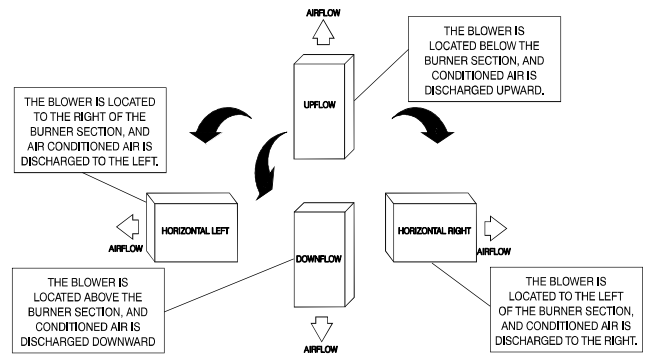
AIRFLOW

THE BLOWER IS LOCATED BELOW THE BURNER SECTION, AND CONDITIONED AIR IS DISCHARGED UPWARD.

UPFLOW

THE BLOWER IS LOCATED TO THE RIGHT OF THE BURNER SECTION, AND AIR CONDITIONED AIR IS DISCHARGED TO THE LEFT.

HORIZONTAL LEFT

AIRFLOW

DOWNFLOW

HORIZONTAL RIGHT

AIRFLOW

THE BLOWER IS LOCATED ABOVE THE BURNER SECTION, AND CONDITIONED AIR IS DISCHARGED DOWNWARD

THE BLOWER IS LOCATED TO THE LEFT OF THE BURNER SECTION, AND CONDITIONED AIR IS DISCHARGED TO THE RIGHT.

AIRFLOW